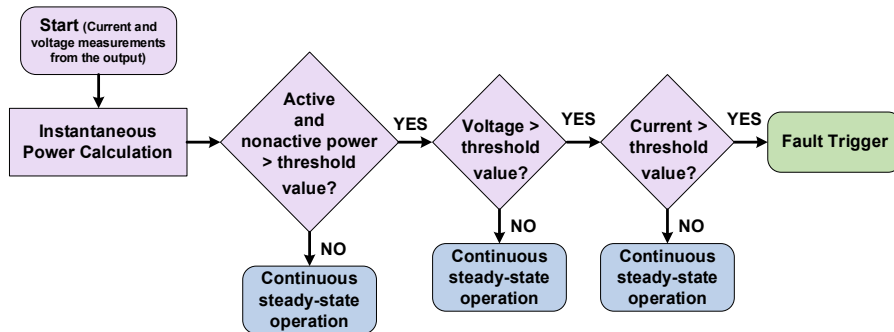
Start (Current and voltage measurements from the output)

Instantaneous Power Calculation

Active and nonactive power > threshold value?

NO

Continuous steady-state operation

YES

Voltage > threshold value?

NO

Continuous steady-state operation

YES

Current > threshold value?

NO

Continuous steady-state operation

YES

Fault Trigger